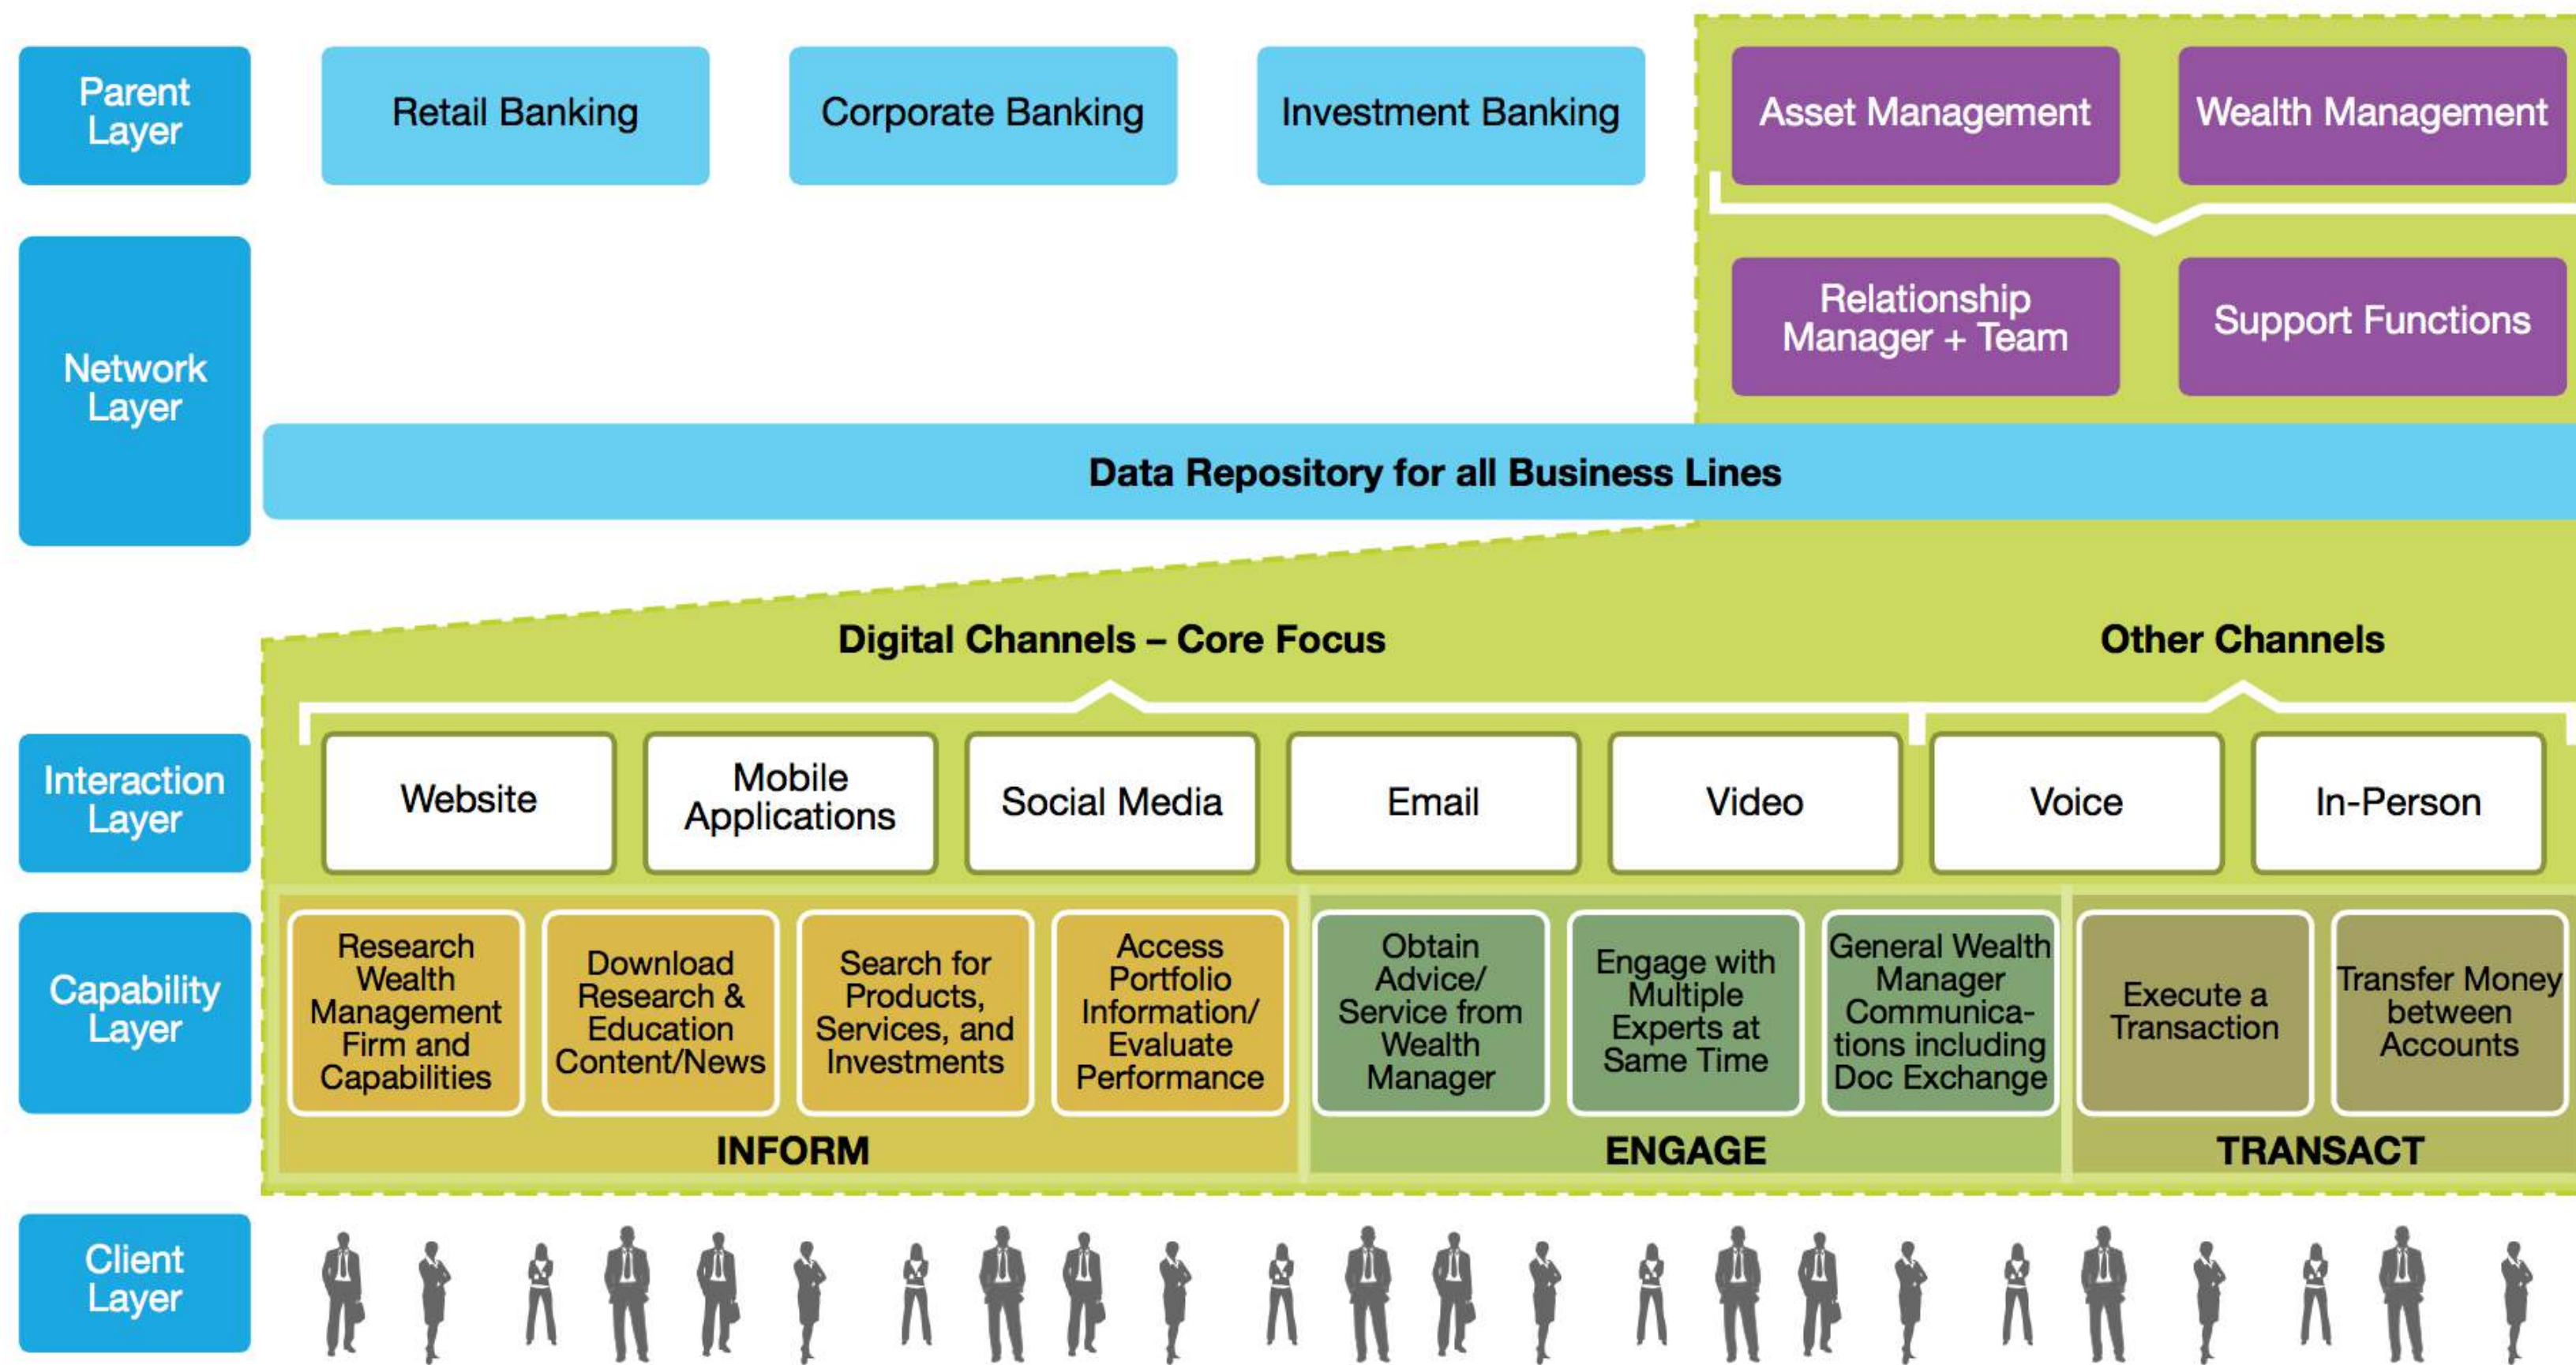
Parent Layer

Retail Banking

Corporate Banking

Investment Banking

Asset Management

Wealth Management

Network Layer

Relationship Manager + Team

Support Functions

Data Repository for all Business Lines

Digital Channels – Core Focus

Other Channels

Interaction Layer

Website

Mobile Applications

Social Media

Email

Video

Voice

In-Person

Capability Layer

Research Wealth Management Firm and Capabilities

Download Research & Education Content/News

Search for Products, Services, and Investments

Access Portfolio Information/ Evaluate Performance

Obtain Advice/ Service from Wealth Manager

Engage with Multiple Experts at Same Time

General Wealth Manager Communications including Doc Exchange

Execute a Transaction

Transfer Money between Accounts

INFORM

ENGAGE

TRANSACT

Client Layer